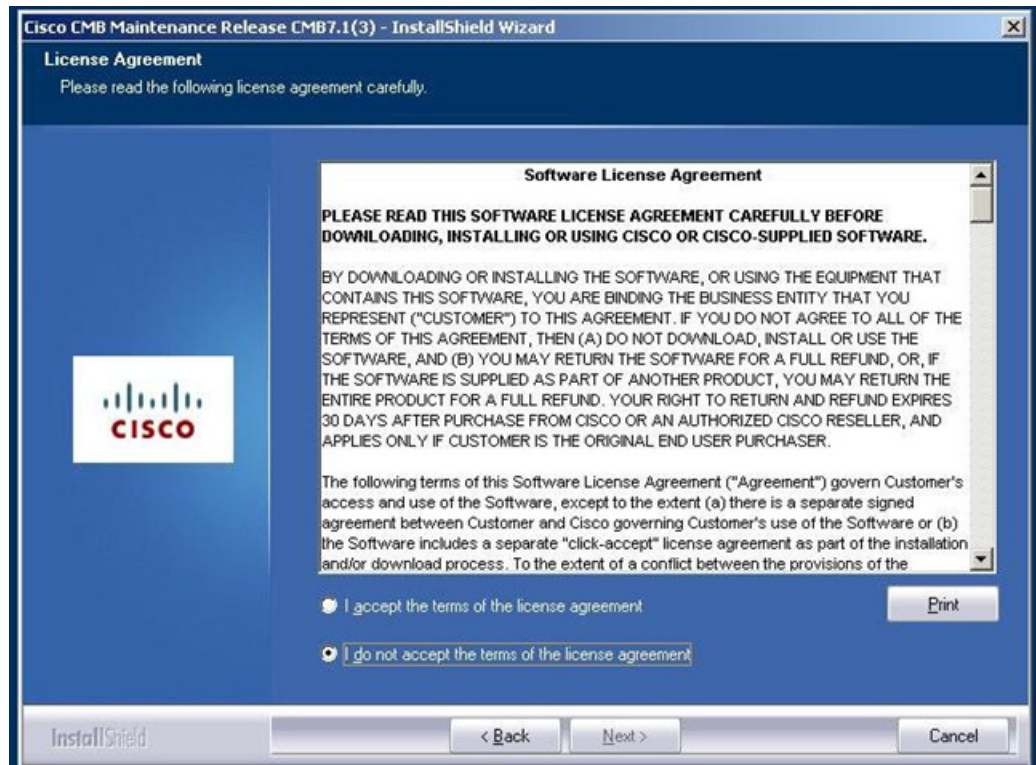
Cisco CMB Maintenance Release CMB7.1(3) - InstallShield Wizard

License Agreement
Please read the following license agreement carefully.

cisco

Software License Agreement

PLEASE READ THIS SOFTWARE LICENSE AGREEMENT CAREFULLY BEFORE DOWNLOADING, INSTALLING OR USING CISCO OR CISCO-SUPPLIED SOFTWARE.

BY DOWNLOADING OR INSTALLING THE SOFTWARE, OR USING THE EQUIPMENT THAT CONTAINS THIS SOFTWARE, YOU ARE BINDING THE BUSINESS ENTITY THAT YOU REPRESENT ("CUSTOMER") TO THIS AGREEMENT. IF YOU DO NOT AGREE TO ALL OF THE TERMS OF THIS AGREEMENT, THEN (A) DO NOT DOWNLOAD, INSTALL OR USE THE SOFTWARE, AND (B) YOU MAY RETURN THE SOFTWARE FOR A FULL REFUND, OR, IF THE SOFTWARE IS SUPPLIED AS PART OF ANOTHER PRODUCT, YOU MAY RETURN THE ENTIRE PRODUCT FOR A FULL REFUND. YOUR RIGHT TO RETURN AND REFUND EXPIRES 30 DAYS AFTER PURCHASE FROM CISCO OR AN AUTHORIZED CISCO RESELLER, AND APPLIES ONLY IF CUSTOMER IS THE ORIGINAL END USER PURCHASER.

The following terms of this Software License Agreement ("Agreement") govern Customer's access and use of the Software, except to the extent (a) there is a separate signed agreement between Customer and Cisco governing Customer's use of the Software or (b) the Software includes a separate "click-accept" license agreement as part of the installation and/or download process. To the extent of a conflict between the provisions of the

I accept the terms of the license agreement

Print

I do not accept the terms of the license agreement

InstallShield

< Back

Next >

Cancel